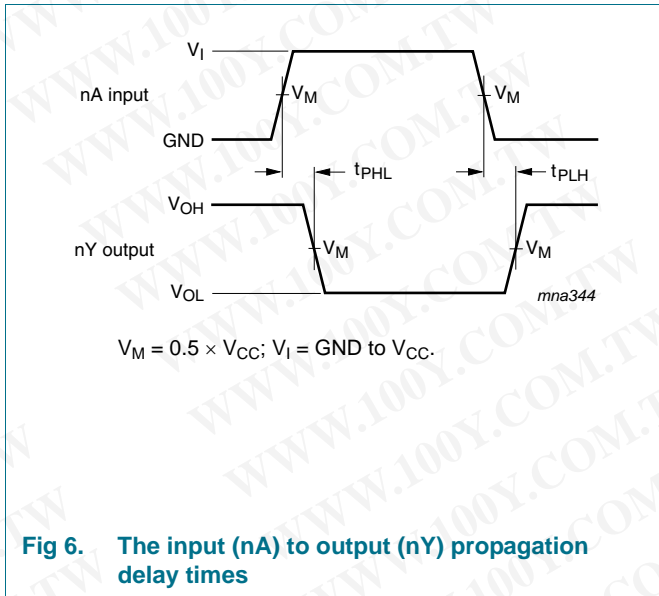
$V_I$

nA input

$V_M$

$V_M$

GND

$t_{PHL}$

$t_{PLH}$

$V_{OH}$

nY output

$V_M$

$V_M$

$V_{OL}$

mna344

$V_M = 0.5 \times V_{CC}$; $V_I$ = GND to $V_{CC}$.

Fig 6. The input (nA) to output (nY) propagation delay times

WWW.100Y.COM.TW